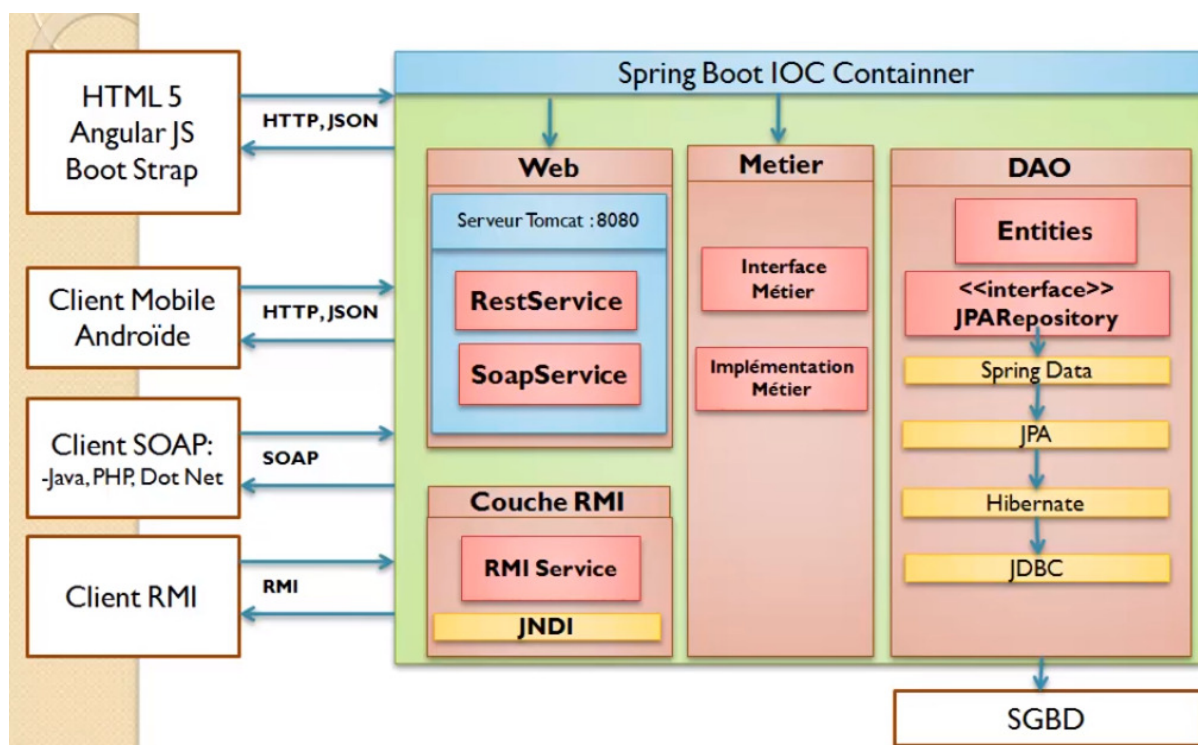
HTML 5
Angular JS
Boot Strap

HTTP, JSON

Client Mobile
Androïde

HTTP, JSON

Client SOAP:
-Java, PHP, Dot Net

SOAP

Client RMI

RMI

Spring Boot IOC Containner

Web

Serveur Tomcat : 8080

RestService

SoapService

Couche RMI

RMI Service

JNDI

Metier

Interface Métier

Implémentation Métier

DAO

Entities

<<interface>>
JPARepository

Spring Data

JPA

Hibernate

JDBC

SGBD